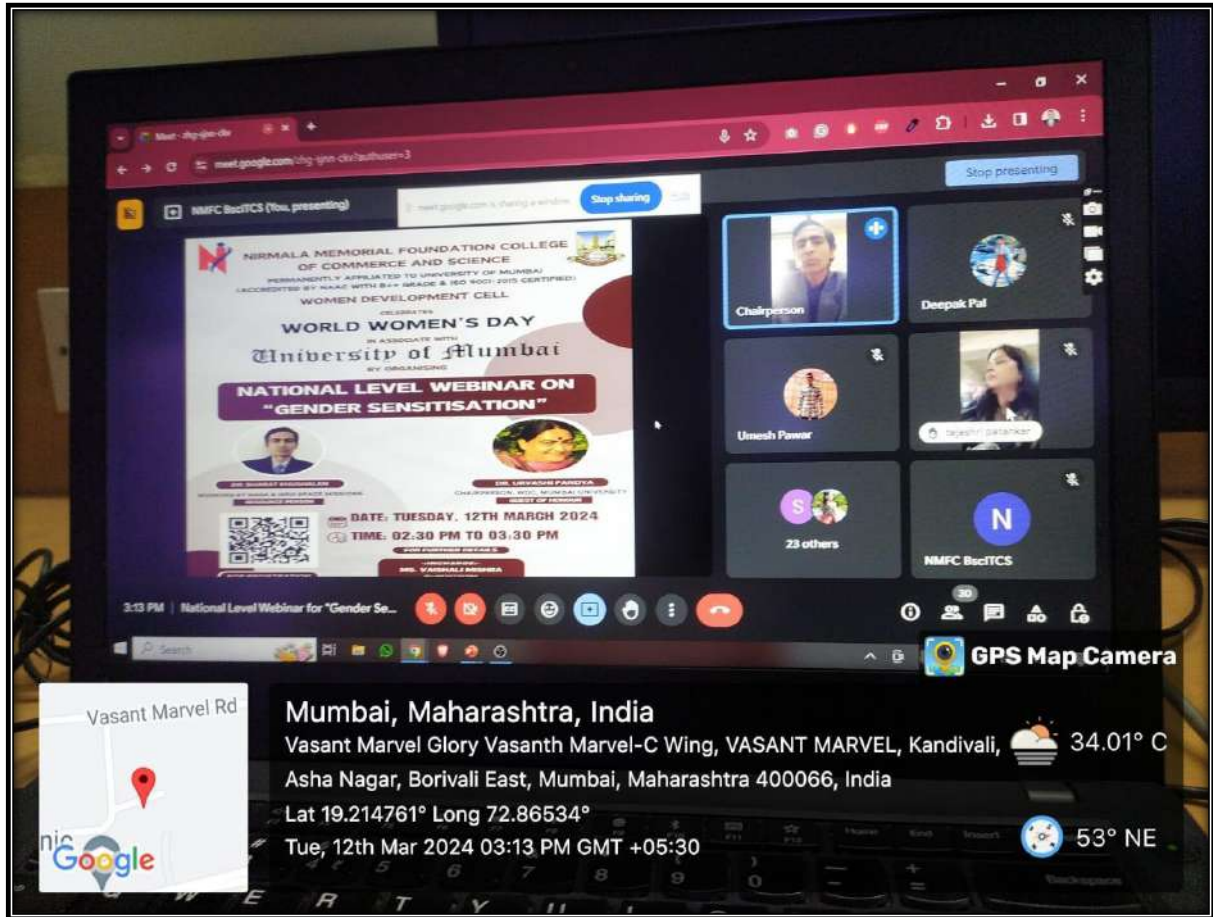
Meet - zhg-sjnn-ckv

meet.google.com/zhg-sjnn-ckv?authuser=3

Stop presenting

NMFC BscITCS (You, presenting)

meet.google.com is sharing a window. Stop sharing

NIRMALA MEMORIAL FOUNDATION COLLEGE OF COMMERCE AND SCIENCE

PERMANENTLY AFFILIATED TO UNIVERSITY OF MUMBAI (ACCREDITED BY NAAC WITH B++ GRADE & ISO 9001:2015 CERTIFIED)

WOMEN DEVELOPMENT CELL

CELEBRATES

WORLD WOMEN'S DAY

IN ASSOCIATE WITH

University of Mumbai

BY ORGANISING

NATIONAL LEVEL WEBINAR ON "GENDER SENSITISATION"

DR. BHARAT KHUSHALANI

RESOURCE PERSON

DR. URVASHI PANDYA

CHAIRPERSON, WDC, MUMBAI UNIVERSITY

GUEST OF HONOUR

DATE: TUESDAY, 12TH MARCH 2024

TIME: 02:30 PM TO 03:30 PM

FOR FURTHER DETAILS

INCHARGE

MS. VAISHALI MISHRA

Chairperson

Deepak Pal

Umesh Pawar

tejashri patankar

S

23 others

N

NMFC BscITCS

3:13 PM | National Level Webinar for "Gender Se...

30

Search

GPS Map Camera

Vasant Marvel Rd

Google

Mumbai, Maharashtra, India

Vasant Marvel Glory Vasanth Marvel-C Wing, VASANT MARVEL, Kandivali, Asha Nagar, Borivali East, Mumbai, Maharashtra 400066, India

Lat 19.214761° Long 72.86534°

Tue, 12th Mar 2024 03:13 PM GMT +05:30

34.01° C

53° NE